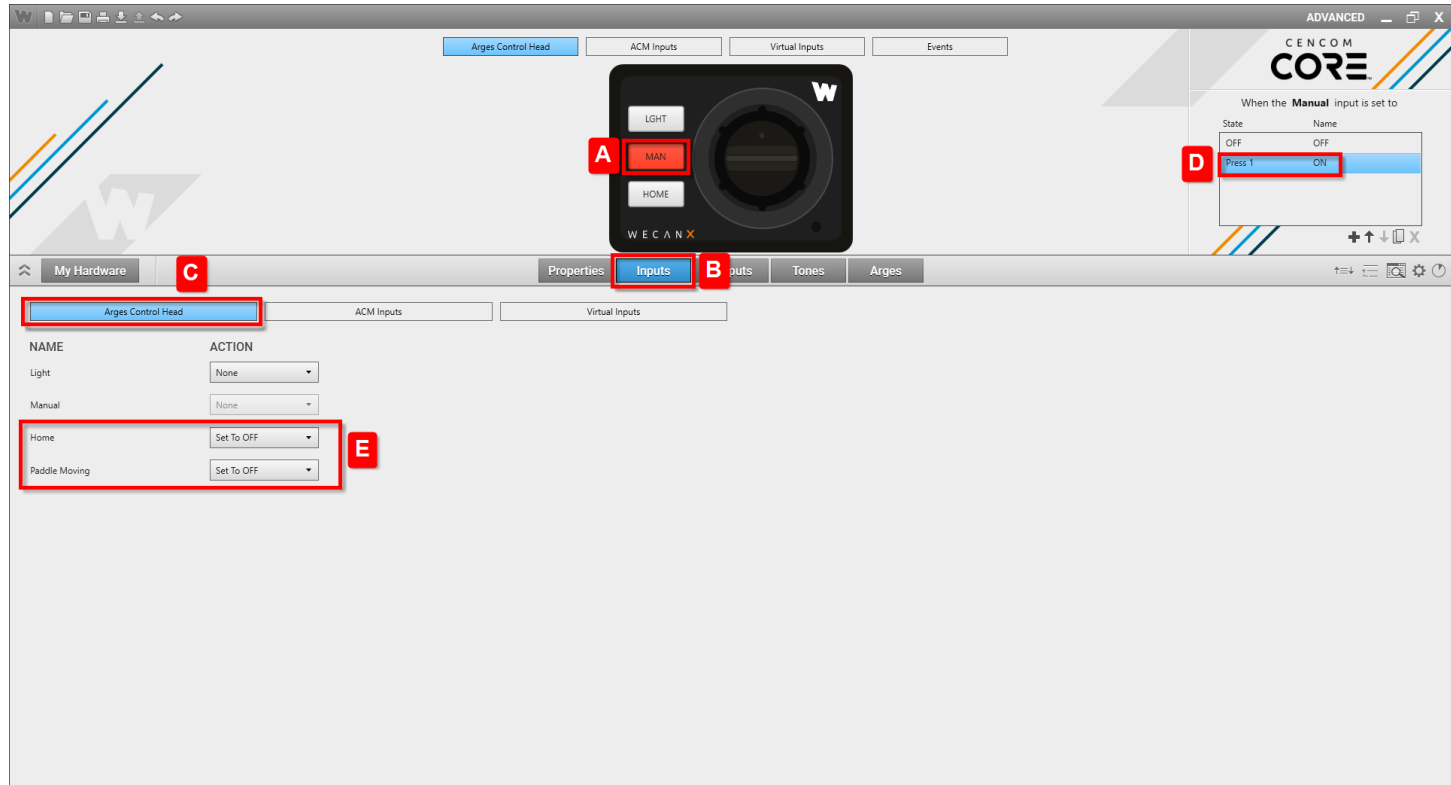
ADVANCED _ X

Arges Control Head ACM Inputs Virtual Inputs Events

CENCOM
CORE

When the **Manual** input is set to

| State | Name |
|---|---|
| OFF | OFF |
| Press 1 | ON |

D

LGHT
A
MAN
HOME

WECANX

My Hardware C Properties Inputs B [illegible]puts Tones Arges

Arges Control Head ACM Inputs Virtual Inputs

| NAME | ACTION |
|---|---|
| Light | None |
| Manual | None |
| Home | Set To OFF |
| Paddle Moving | Set To OFF |

E